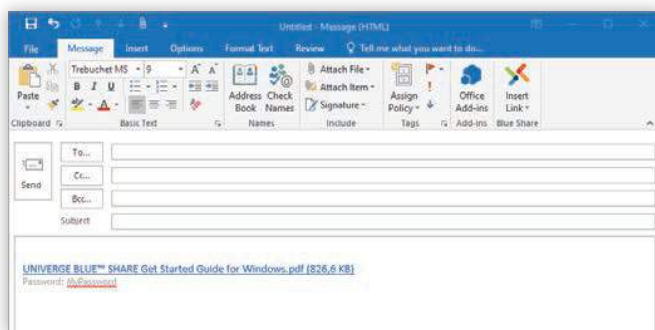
Untitled - Message (HTML)

File Message Insert Options Format Text Review Tell me what you want to do...

Paste
Clipboard

Trebuchet MS 9 A A
B I U
Basic Text

Address Book Check Names
Names

Attach File
Attach Item
Signature
Include

Assign Policy
Tags

Office Add-ins
Add-ins

Insert Link
Blue Share

Send

To...

Cc...

Bcc...

Subject

UNIVERGE BLUE™ SHARE Get Started Guide for Windows.pdf (826,6 KB)
Password: MyPassword